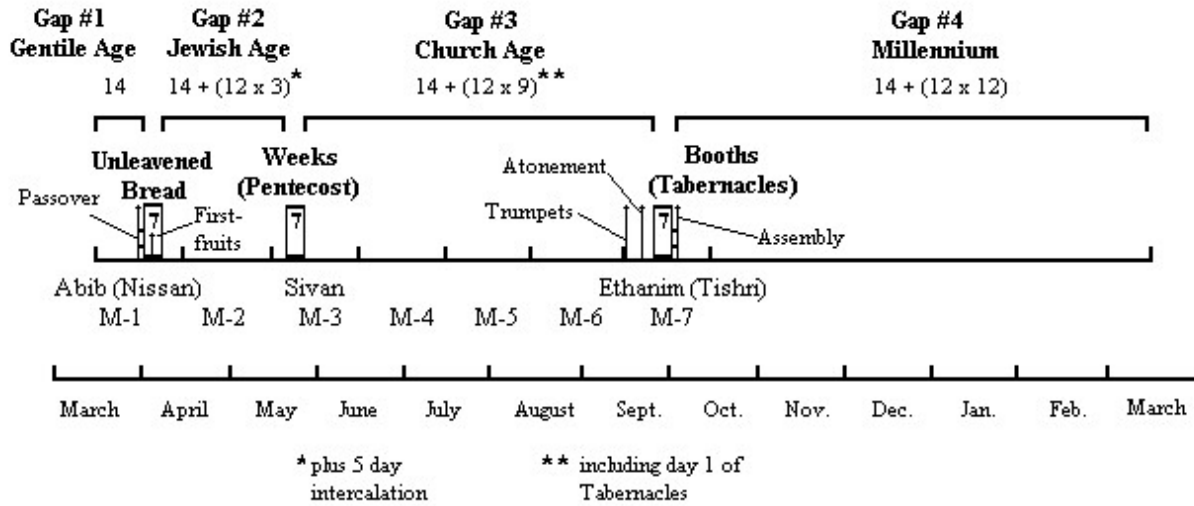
Gap #1
Gentile Age
14

Gap #2
Jewish Age
14 + (12 x 3)*

Gap #3
Church Age
14 + (12 x 9)**

Gap #4
Millennium
14 + (12 x 12)

Unleavened Bread
Passover
7
First-fruits

Weeks (Pentecost)
7

Atonement
Trumpets

Booths (Tabernacles)
7
Assembly

Abib (Nissan)
M-1
M-2
Sivan
M-3
M-4
M-5
M-6
Ethanim (Tishri)
M-7

March April May June July August Sept. Oct. Nov. Dec. Jan. Feb. March

* plus 5 day intercalation

** including day 1 of Tabernacles